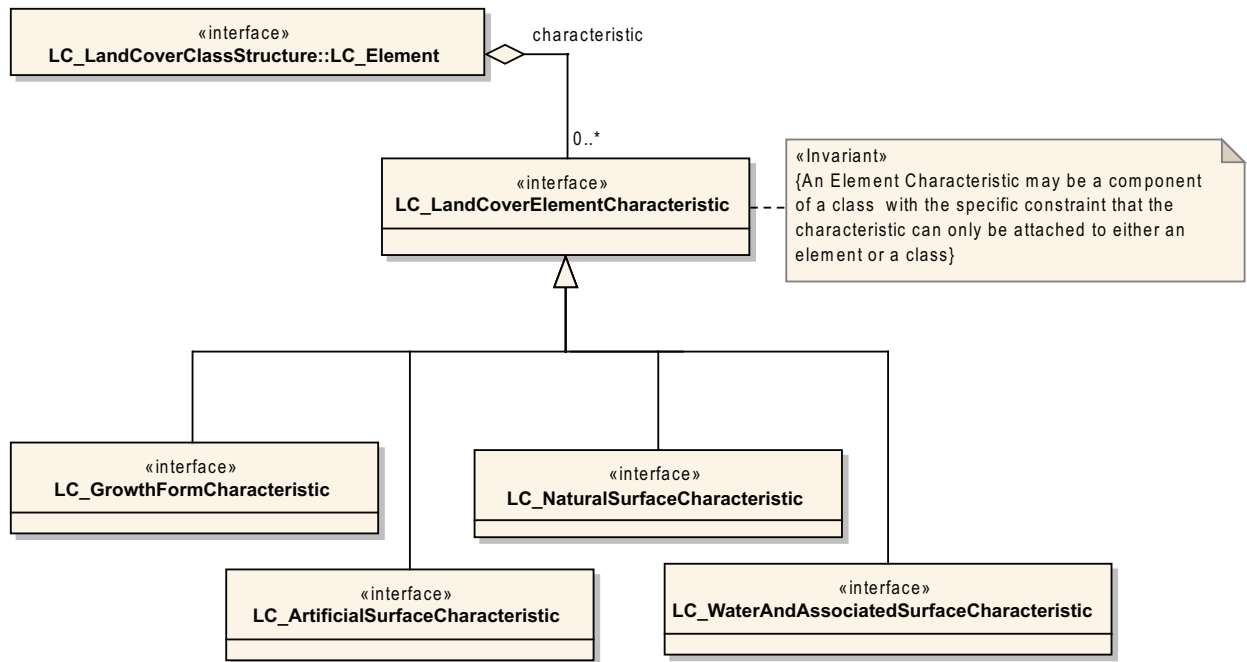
«interface»
LC_LandCoverClassStructure::LC_Element

characteristic

0..*

«interface»
LC_LandCoverElementCharacteristic

«Invariant»
{An Element Characteristic may be a component of a class with the specific constraint that the characteristic can only be attached to either an element or a class}

«interface»
LC_GrowthFormCharacteristic

«interface»
LC_NaturalSurfaceCharacteristic

«interface»
LC_ArtificialSurfaceCharacteristic

«interface»
LC_WaterAndAssociatedSurfaceCharacteristic